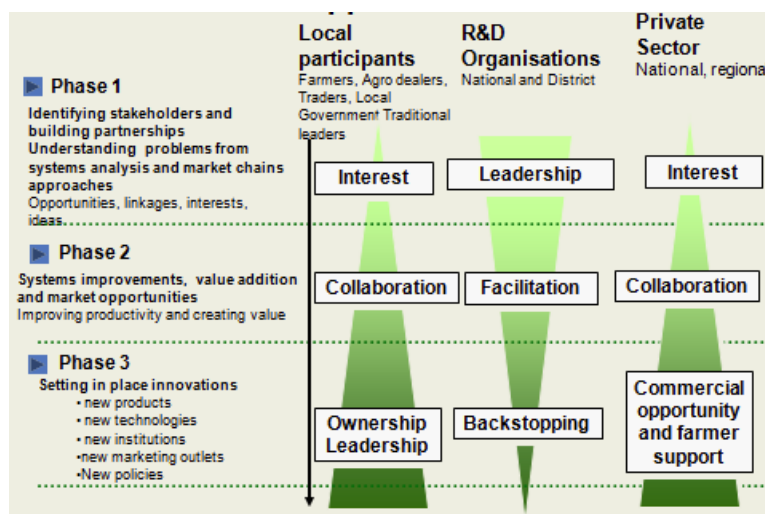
Local participants
Farmers, Agro dealers, Traders, Local Government Traditional leaders

R&D Organisations
National and District

Private Sector
National, regiona

Phase 1
Identifying stakeholders and building partnerships
Understanding problems from systems analysis and market chains approaches
Opportunities, linkages, interests, ideas.

Interest
Leadership
Interest

Phase 2
Systems improvements, value addition and market opportunities
Improving productivity and creating value

Collaboration
Facilitation
Collaboration

Phase 3
Setting in place innovations
• new products
• new technologies
• new institutions
•new marketing outlets
•New policies

Ownership Leadership
Backstopping
Commercial opportunity and farmer support